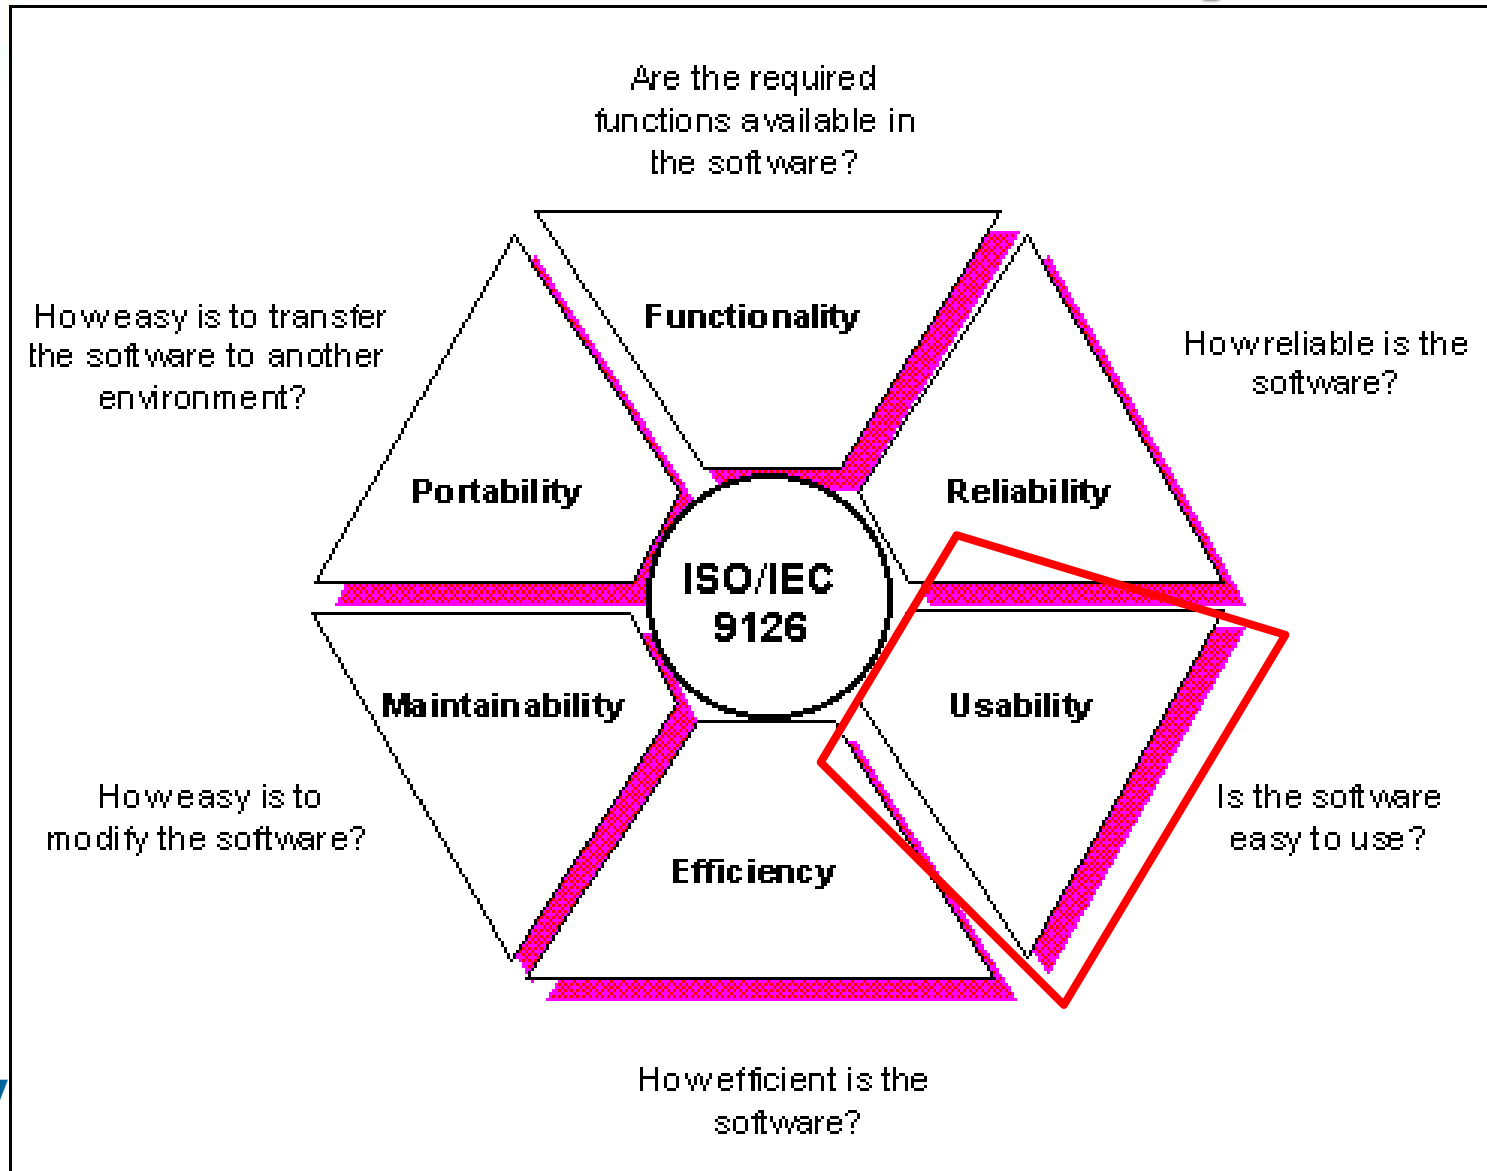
Are the required functions available in the software?

Functionality

How easy is to transfer the software to another environment?

Portability

How reliable is the software?

Reliability

ISO/IEC 9126

Maintainability

Usability

How easy is to modify the software?

Is the software easy to use?

Efficiency

How efficient is the software?